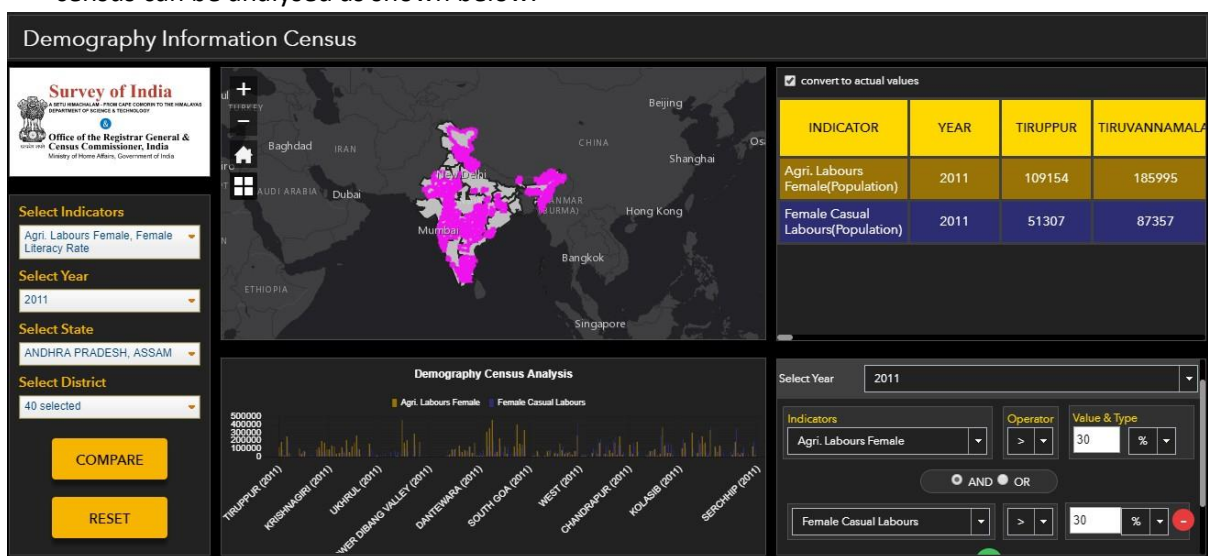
census can be analysed as shown below:

Demography Information Census

Survey of India
A SETU HIMACHALAM - FROM CAPE COMORIN TO THE HIMALAYAS
DEPARTMENT OF SCIENCE & TECHNOLOGY
Office of the Registrar General & Census Commissioner, India
Ministry of Home Affairs, Government of India

Select Indicators
Agri. Labours Female, Female Literacy Rate
Select Year
2011
Select State
ANDHRA PRADESH, ASSAM
Select District
40 selected
COMPARE
RESET

TURKEY
Baghdad
IRAN
SAUDI ARABIA
Dubai
New Delhi
Mumbai
CHINA
Beijing
Shanghai
Os
MYANMAR (BURMA)
Hong Kong
Bangkok
ETHIOPIA
Singapore

convert to actual values

| INDICATOR | YEAR | TIRUPPUR | TIRUVANNAMALA |
|---|---|---|---|
| Agri. Labours Female(Population) | 2011 | 109154 | 185995 |
| Female Casual Labours(Population) | 2011 | 51307 | 87357 |

Demography Census Analysis
Agri. Labours Female   Female Casual Labours
500000
400000
300000
200000
100000
0
TIRUPPUR (2011)
KRISHNAGIRI (2011)
UKHRUL (2011)
LOWER DIBANG VALLEY (2011)
DANTEWARA (2011)
SOUTH GOA (2011)
WEST (2011)
CHANDRAPUR (2011)
KOLASIB (2011)
SERCHHIP (2011)

Select Year 2011
Indicators
Agri. Labours Female
Operator
>
Value & Type
30
%
AND OR
Female Casual Labours
>
30
%